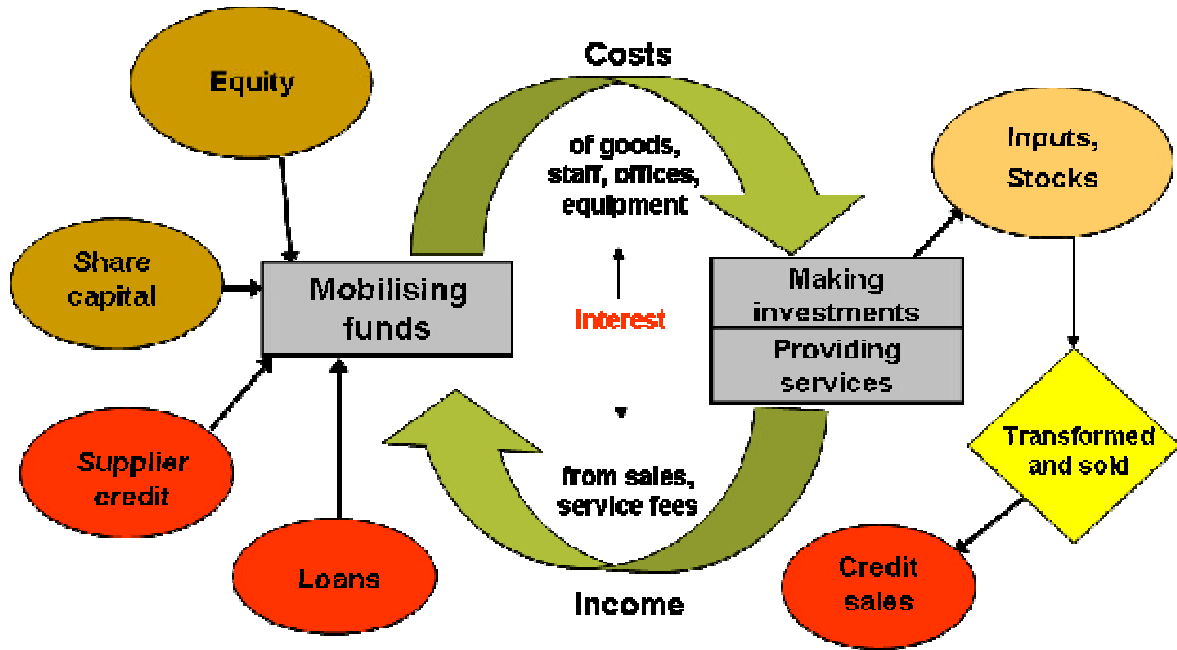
Equity

Share capital

Supplier credit

Loans

Mobilising funds

Costs

of goods, staff, offices, equipment

Interest

from sales, service fees

Income

Making investments

Providing services

Inputs, Stocks

Transformed and sold

Credit sales